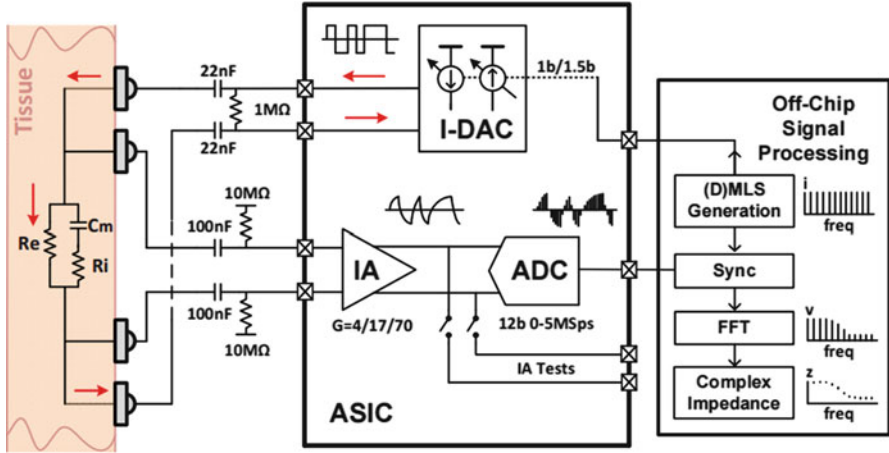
Tissue

Re

Cm

Ri

22nF

1MΩ

22nF

10MΩ

100nF

100nF

10MΩ

I-DAC

1b/1.5b

IA

G=4/17/70

ADC

12b 0-5MSps

IA Tests

ASIC

Off-Chip Signal Processing

(D)MLS Generation

i

freq

Sync

FFT

v

freq

Complex Impedance

z

freq